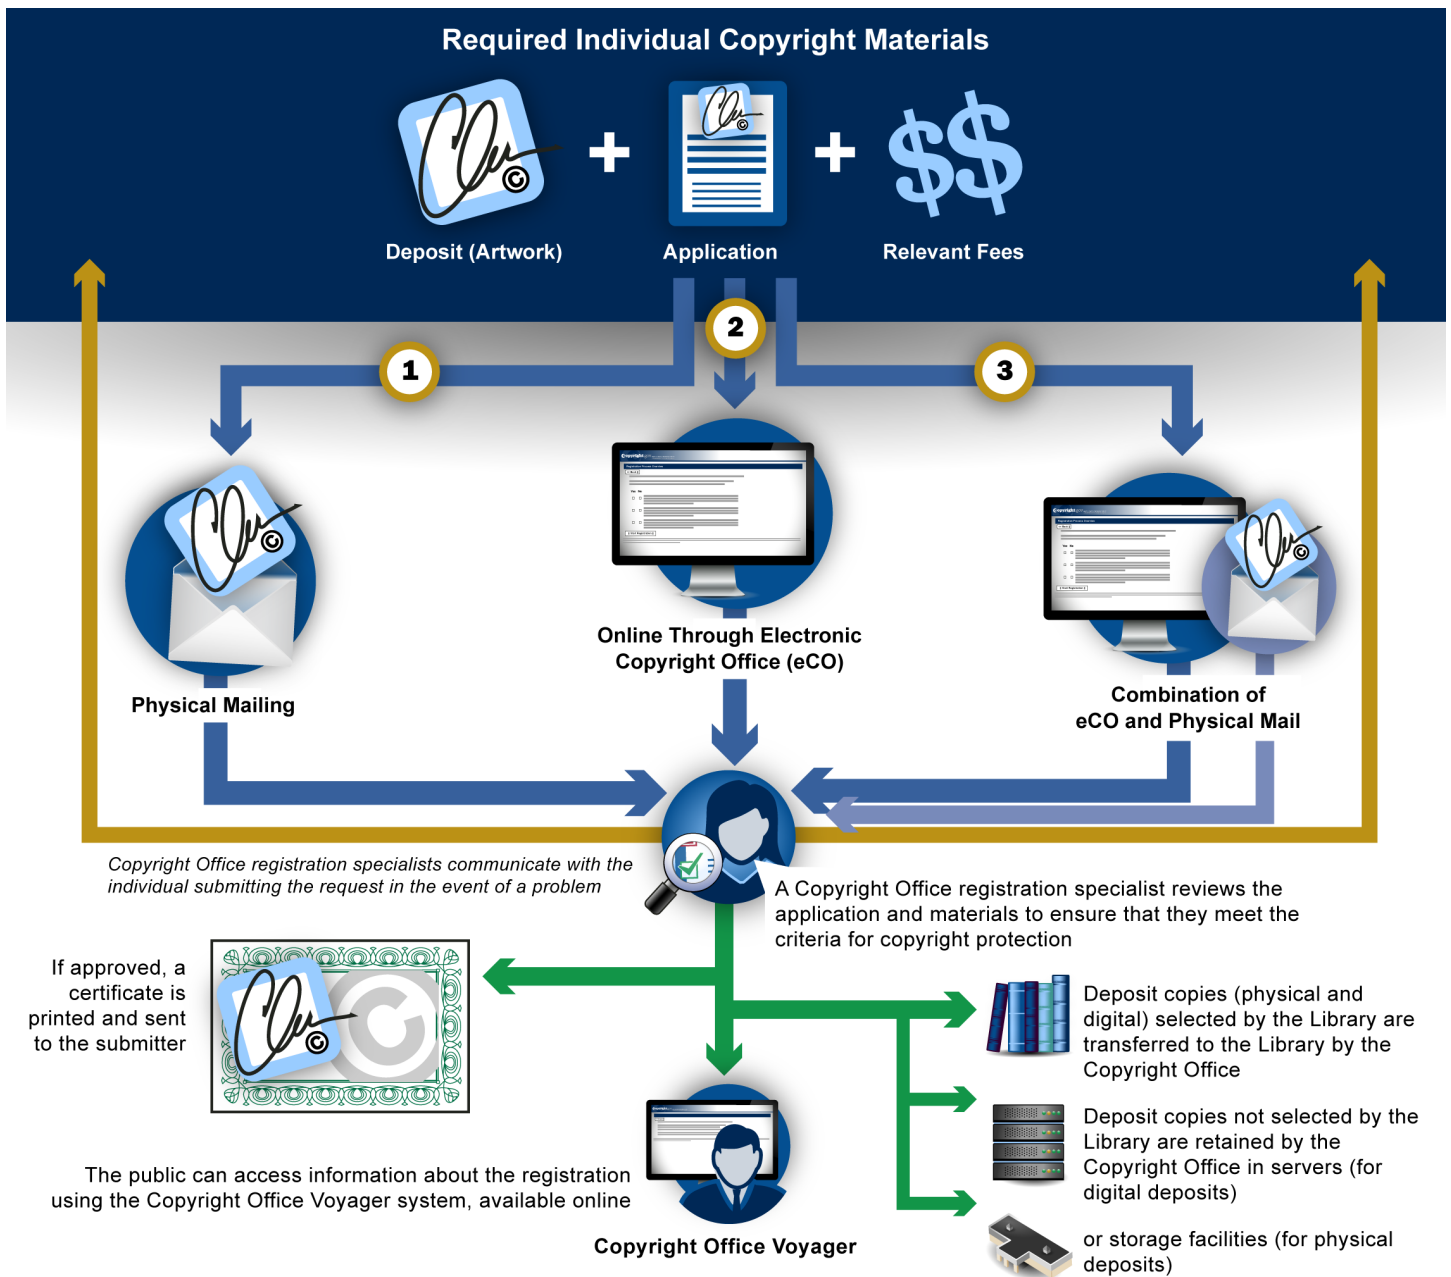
Required Individual Copyright Materials

Deposit (Artwork) + Application + Relevant Fees

$$

1

2

3

Physical Mailing

Online Through Electronic Copyright Office (eCO)

Combination of eCO and Physical Mail

*Copyright Office registration specialists communicate with the individual submitting the request in the event of a problem*

A Copyright Office registration specialist reviews the application and materials to ensure that they meet the criteria for copyright protection

If approved, a certificate is printed and sent to the submitter

Deposit copies (physical and digital) selected by the Library are transferred to the Library by the Copyright Office

Deposit copies not selected by the Library are retained by the Copyright Office in servers (for digital deposits)

or storage facilities (for physical deposits)

The public can access information about the registration using the Copyright Office Voyager system, available online

Copyright Office Voyager